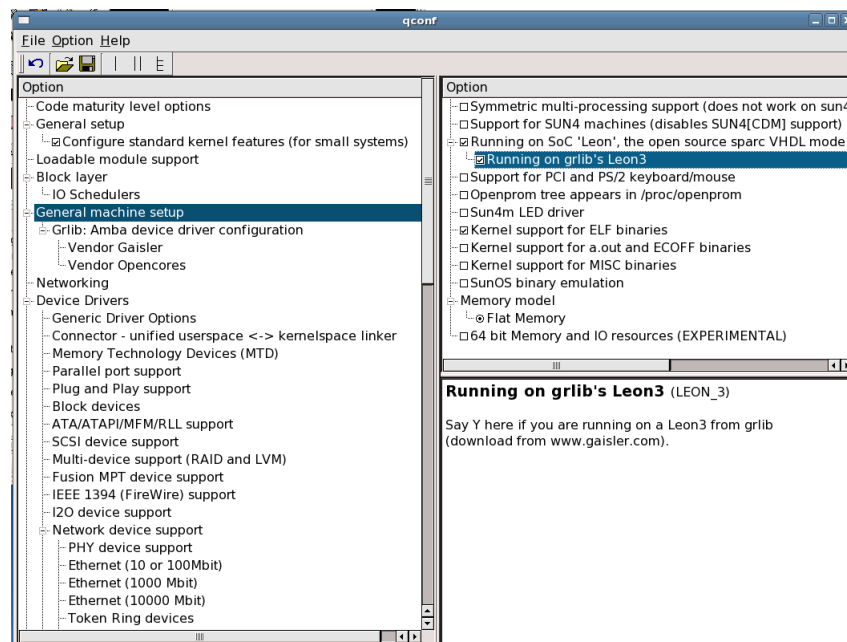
qconf

File Option Help

Option
Code maturity level options
General setup
☑ Configure standard kernel features (for small systems)
Loadable module support
Block layer
IO Schedulers
General machine setup
Grlib: Amba device driver configuration
Vendor Gaisler
Vendor Opencores
Networking
Device Drivers
Generic Driver Options
Connector - unified userspace <-> kernelspace linker
Memory Technology Devices (MTD)
Parallel port support
Plug and Play support
Block devices
ATA/ATAPI/MFM/RLL support
SCSI device support
Multi-device support (RAID and LVM)
Fusion MPT device support
IEEE 1394 (FireWire) support
I2O device support
Network device support
PHY device support
Ethernet (10 or 100Mbit)
Ethernet (1000 Mbit)
Ethernet (10000 Mbit)
Token Ring devices

Option
☐ Symmetric multi-processing support (does not work on sun4
☐ Support for SUN4 machines (disables SUN4[CDM] support)
☑ Running on SoC 'Leon', the open source sparc VHDL mode
☑ Running on grlib's Leon3
☐ Support for PCI and PS/2 keyboard/mouse
☐ Openprom tree appears in /proc/openprom
☐ Sun4m LED driver
☑ Kernel support for ELF binaries
☐ Kernel support for a.out and ECOFF binaries
☐ Kernel support for MISC binaries
☐ SunOS binary emulation
Memory model
⊙ Flat Memory
☐ 64 bit Memory and IO resources (EXPERIMENTAL)

Running on grlib's Leon3 (LEON_3)

Say Y here if you are running on a Leon3 from grlib (download from www.gaisler.com).